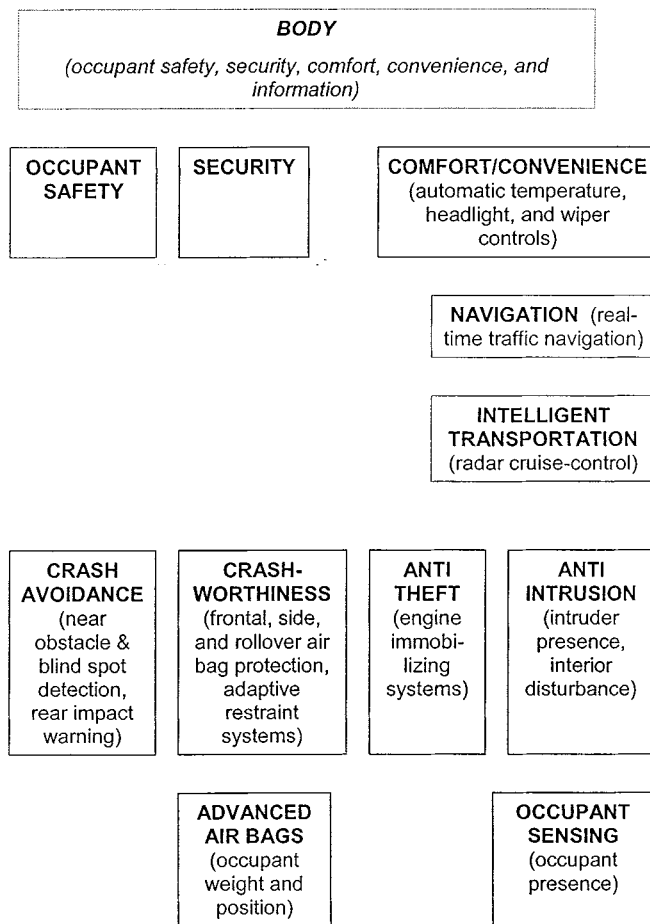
BODY

(occupant safety, security, comfort, convenience, and information)

OCCUPANT SAFETY

SECURITY

COMFORT/CONVENIENCE (automatic temperature, headlight, and wiper controls)

NAVIGATION (real-time traffic navigation)

INTELLIGENT TRANSPORTATION (radar cruise-control)

CRASH AVOIDANCE (near obstacle & blind spot detection, rear impact warning)

CRASH-WORTHINESS (frontal, side, and rollover air bag protection, adaptive restraint systems)

ANTI THEFT (engine immobilizing systems)

ANTI INTRUSION (intruder presence, interior disturbance)

ADVANCED AIR BAGS (occupant weight and position)

OCCUPANT SENSING (occupant presence)